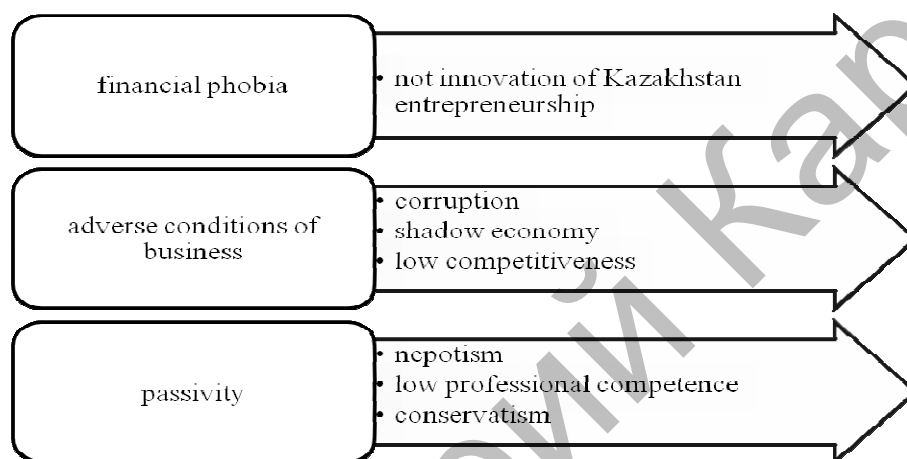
financial phobia

• not innovation of Kazakhstan entrepreneurship

adverse conditions of business

• corruption
• shadow economy
• low competitiveness

passivity

• nepotism
• low professional competence
• conservatism

Kap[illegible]